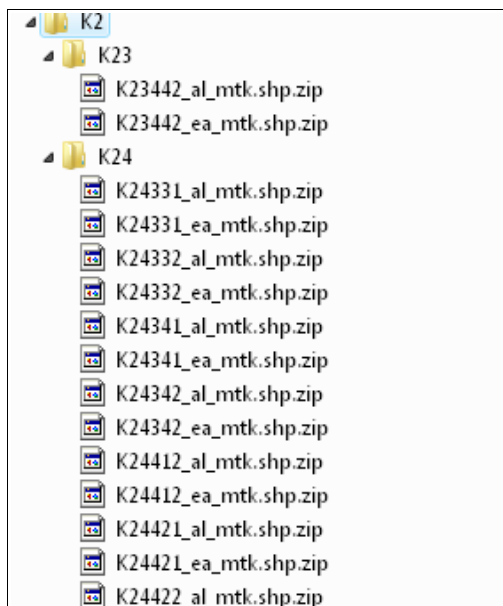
K2
K23
K23442_al_mtk.shp.zip
K23442_ea_mtk.shp.zip
K24
K24331_al_mtk.shp.zip
K24331_ea_mtk.shp.zip
K24332_al_mtk.shp.zip
K24332_ea_mtk.shp.zip
K24341_al_mtk.shp.zip
K24341_ea_mtk.shp.zip
K24342_al_mtk.shp.zip
K24342_ea_mtk.shp.zip
K24412_al_mtk.shp.zip
K24412_ea_mtk.shp.zip
K24421_al_mtk.shp.zip
K24421_ea_mtk.shp.zip
K24422_al_mtk.shp.zip